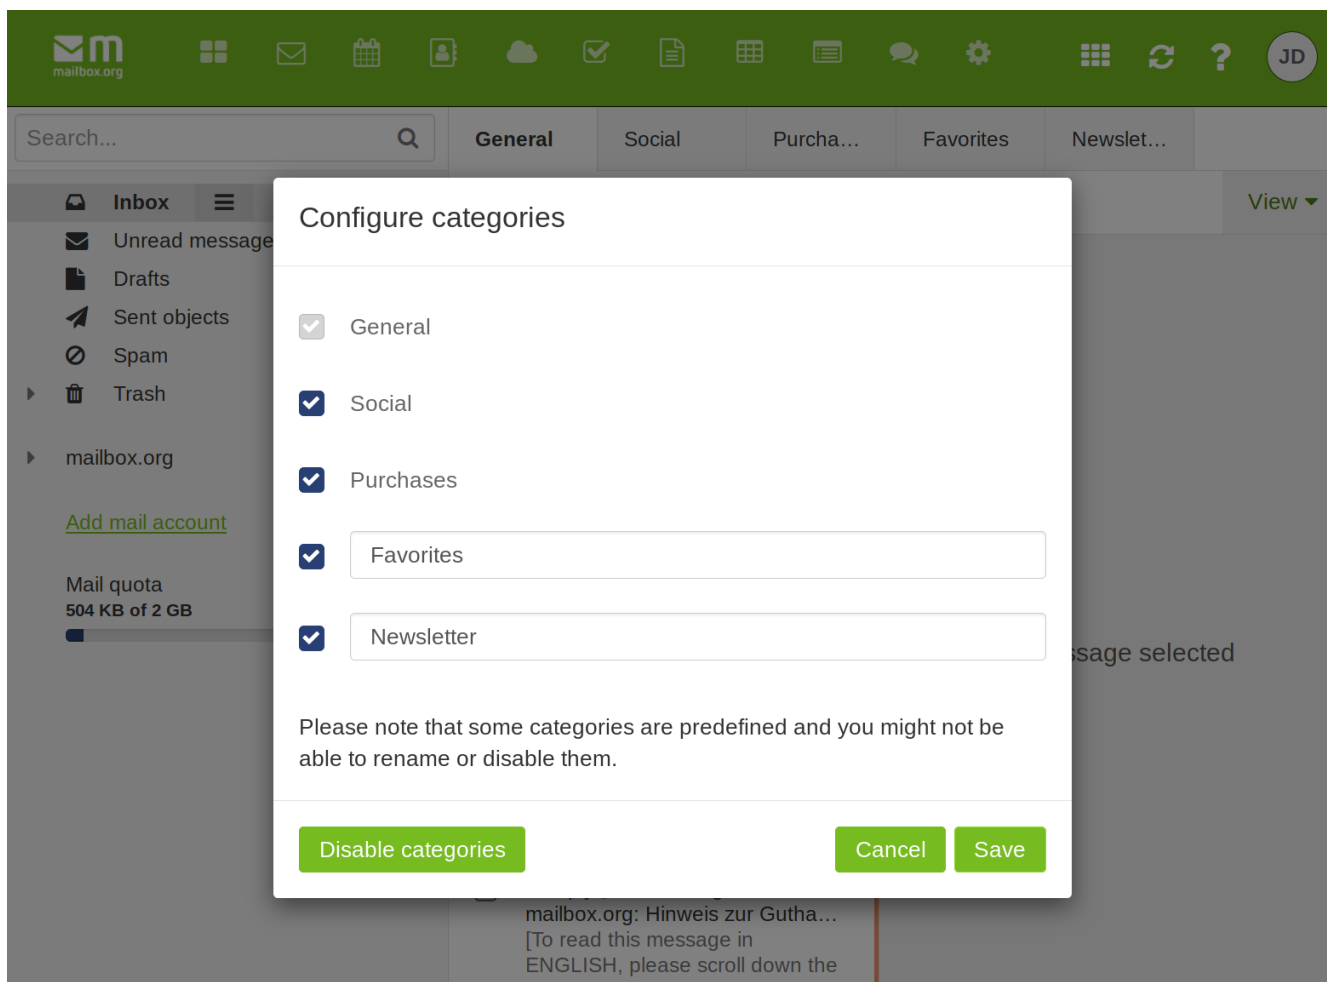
mailbox.org

JD

Search...

General | Social | Purcha... | Favorites | Newslet...

Inbox
Unread message
Drafts
Sent objects
Spam
Trash

mailbox.org

Add mail account

Mail quota
504 KB of 2 GB

View

ssage selected

mailbox.org: Hinweis zur Gutha...
[To read this message in ENGLISH, please scroll down the

Configure categories

General

Social

Purchases

Favorites

Newsletter

Please note that some categories are predefined and you might not be able to rename or disable them.

Disable categories

Cancel

Save